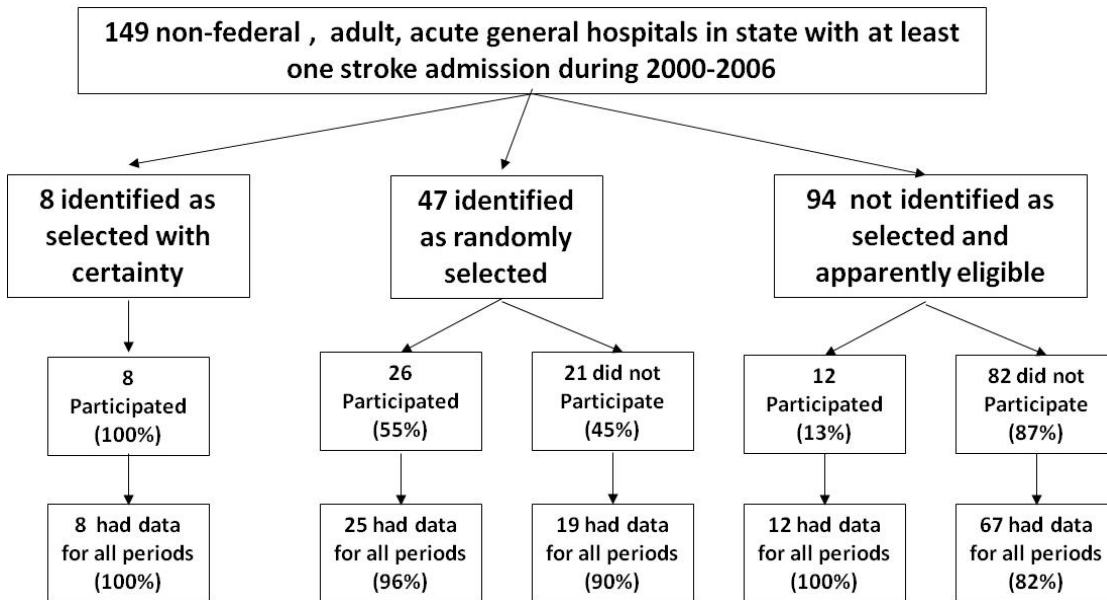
149 non-federal , adult, acute general hospitals in state with at least one stroke admission during 2000-2006

8 identified as selected with certainty

47 identified as randomly selected

94 not identified as selected and apparently eligible

8 Participated (100%)

26 Participated (55%)

21 did not Participate (45%)

12 Participated (13%)

82 did not Participate (87%)

8 had data for all periods (100%)

25 had data for all periods (96%)

19 had data for all periods (90%)

12 had data for all periods (100%)

67 had data for all periods (82%)